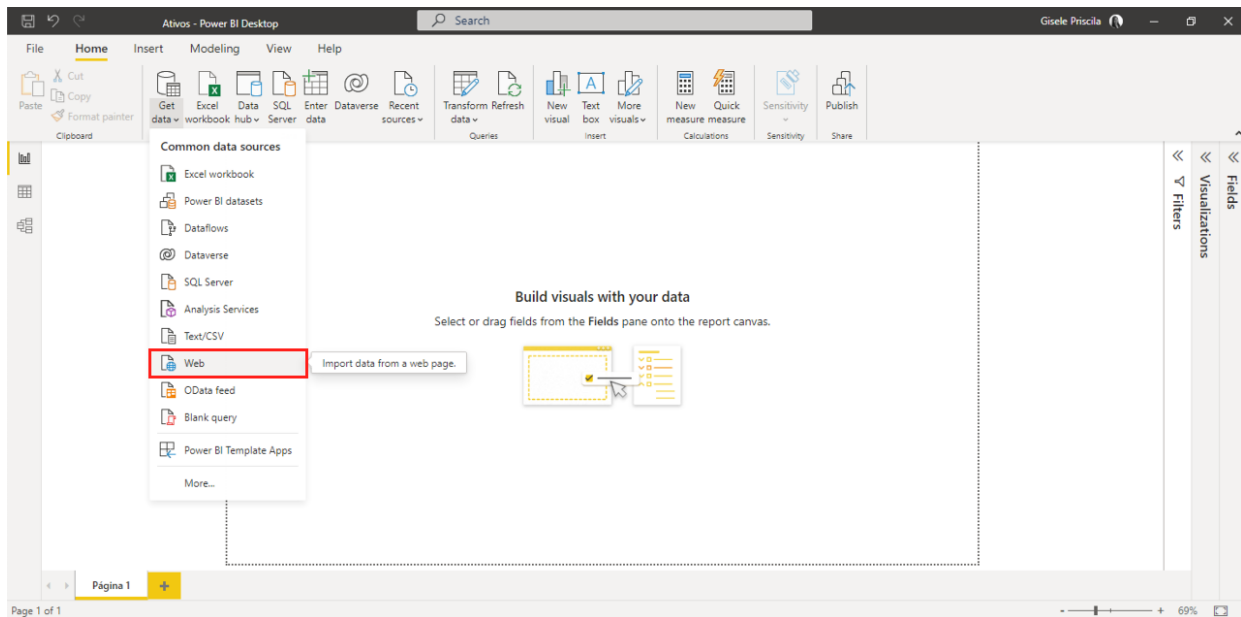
Ativos - Power BI Desktop
Search
Gisele Priscila

File Home Insert Modeling View Help

Paste
Cut
Copy
Format painter
Clipboard
Get data
Excel workbook
Data hub
SQL Server
Enter data
Dataverse
Recent sources
Transform data
Refresh
Queries
New visual
Text box
More visuals
Insert
New measure
Quick measure
Calculations
Sensitivity
Sensitivity
Publish
Share

Common data sources
Excel workbook
Power BI datasets
Dataflows
Dataverse
SQL Server
Analysis Services
Text/CSV
Web
OData feed
Blank query
Power BI Template Apps
More...

Import data from a web page.

Build visuals with your data
Select or drag fields from the **Fields** pane onto the report canvas.

Filters
Visualizations
Fields

Página 1
+
Page 1 of 1
69%